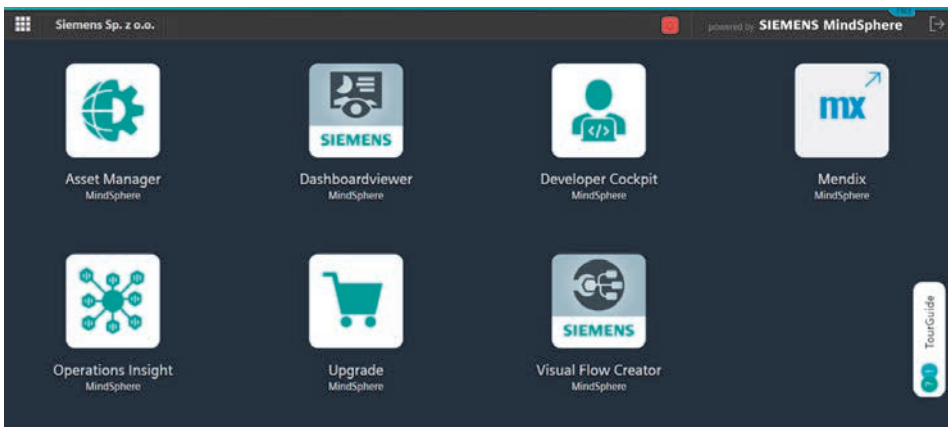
Siemens Sp. z o.o.

powered by SIEMENS MindSphere

Asset Manager
MindSphere

SIEMENS
Dashboardviewer
MindSphere

Developer Cockpit
MindSphere

mx
Mendix
MindSphere

Operations Insight
MindSphere

Upgrade
MindSphere

SIEMENS
Visual Flow Creator
MindSphere

TourGuide